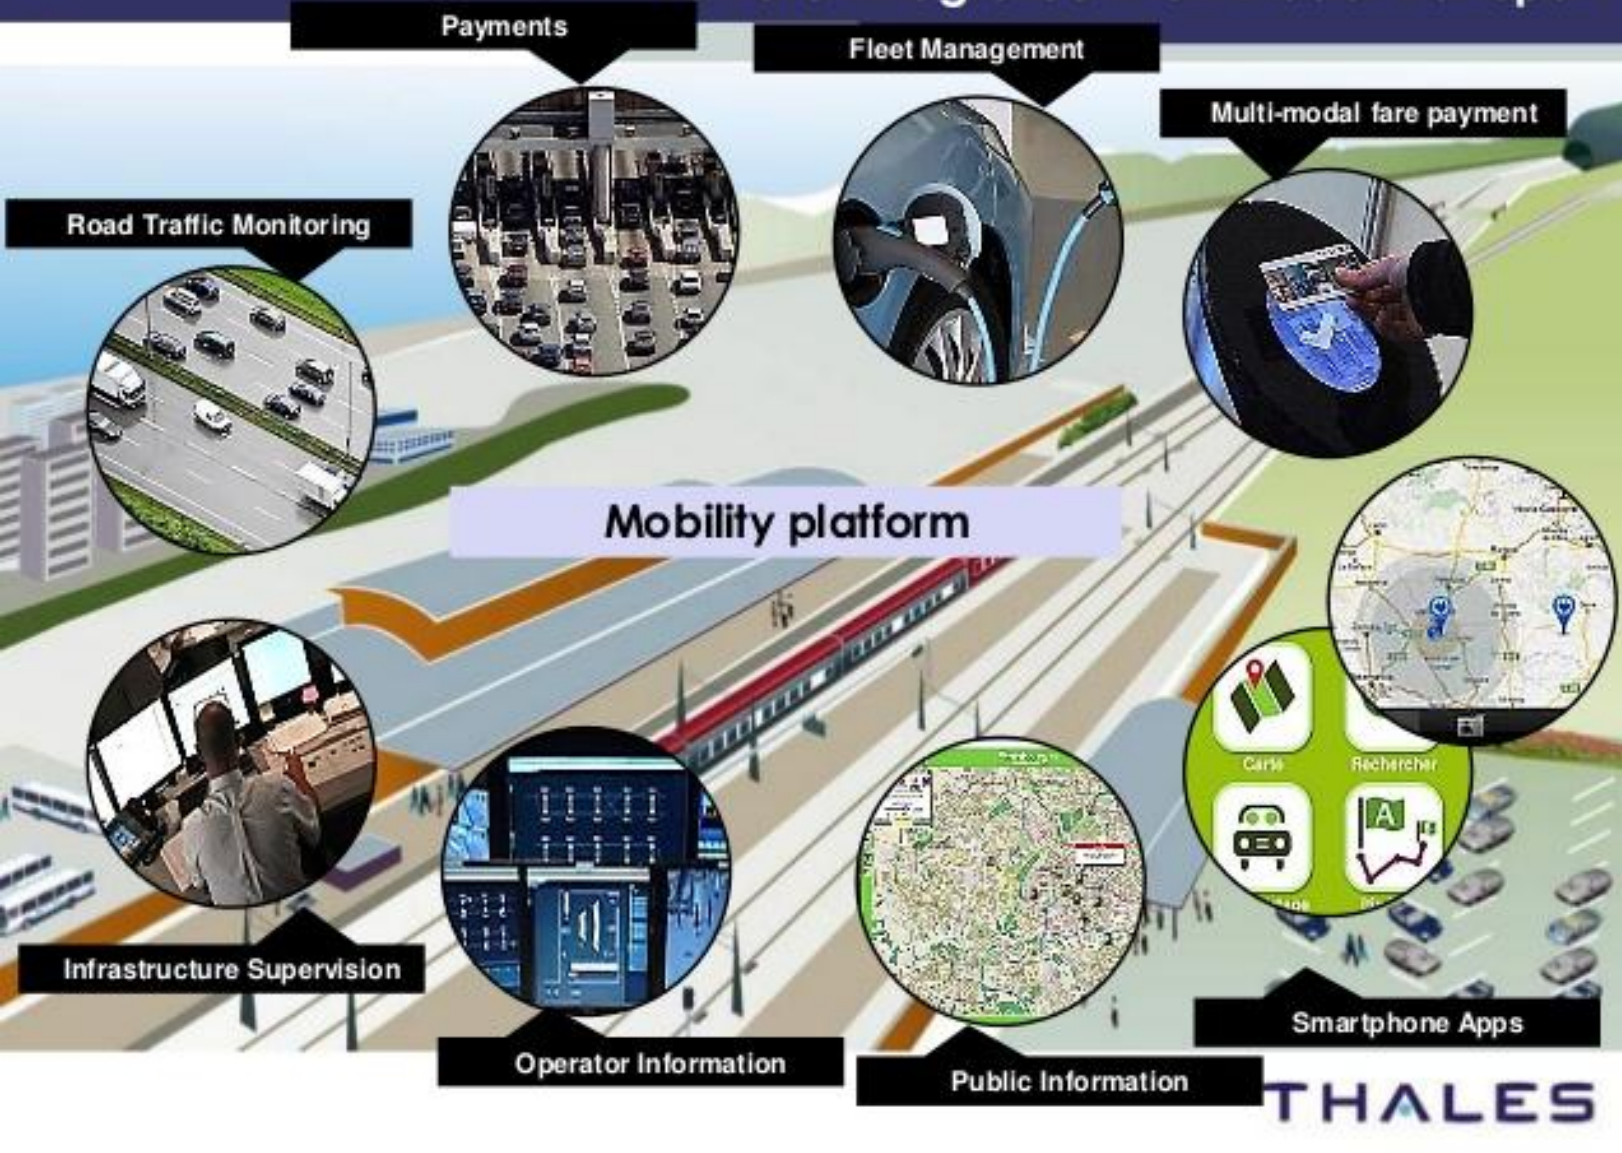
Payments

Fleet Management

Multi-modal fare payment

Road Traffic Monitoring

Mobility platform

Carte

Rechercher

Infrastructure Supervision

Operator Information

Public Information

Smartphone Apps

THALES